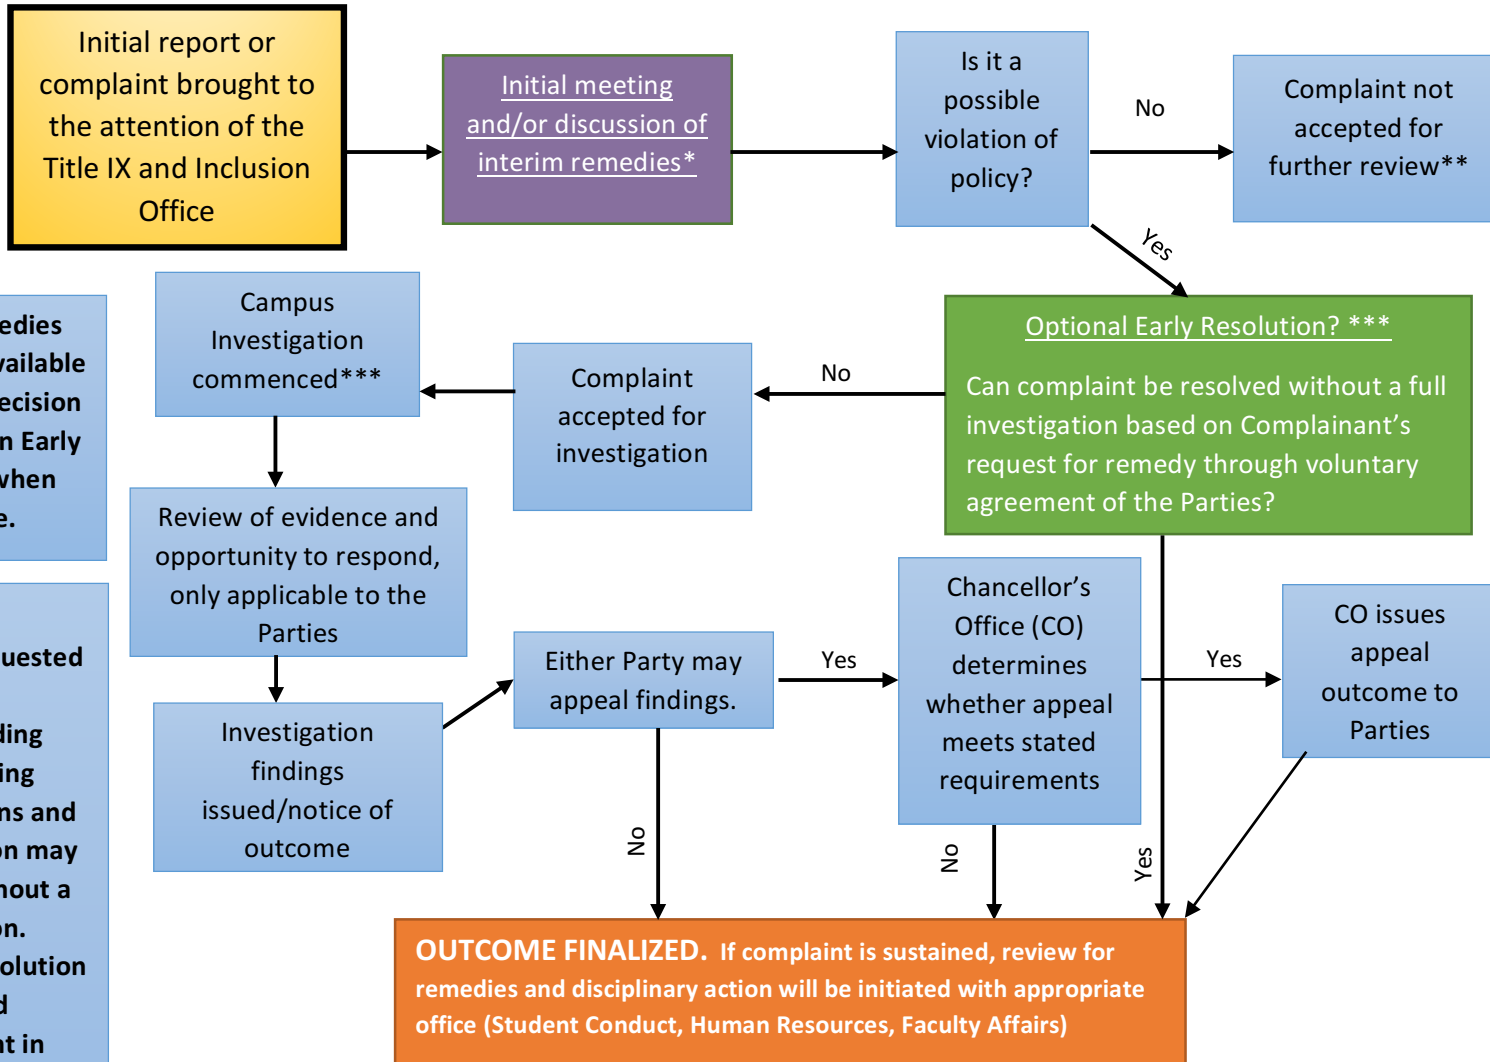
Initial report or complaint brought to the attention of the Title IX and Inclusion Office

Initial meeting and/or discussion of interim remedies*

Is it a possible violation of policy?

No

Complaint not accepted for further review**

Yes

edies
vailable
ecision
n Early
when
e.

Campus Investigation commenced***

Complaint accepted for investigation

No

Optional Early Resolution? ***

Can complaint be resolved without a full investigation based on Complainant's request for remedy through voluntary agreement of the Parties?

Review of evidence and opportunity to respond, only applicable to the Parties

uested

ding
ing
ns and
on may
hout a
n.
olution
d
t in

Investigation findings issued/notice of outcome

Either Party may appeal findings.

Yes

Chancellor's Office (CO) determines whether appeal meets stated requirements

Yes

CO issues appeal outcome to Parties

No

No

Yes

OUTCOME FINALIZED. If complaint is sustained, review for remedies and disciplinary action will be initiated with appropriate office (Student Conduct, Human Resources, Faculty Affairs)